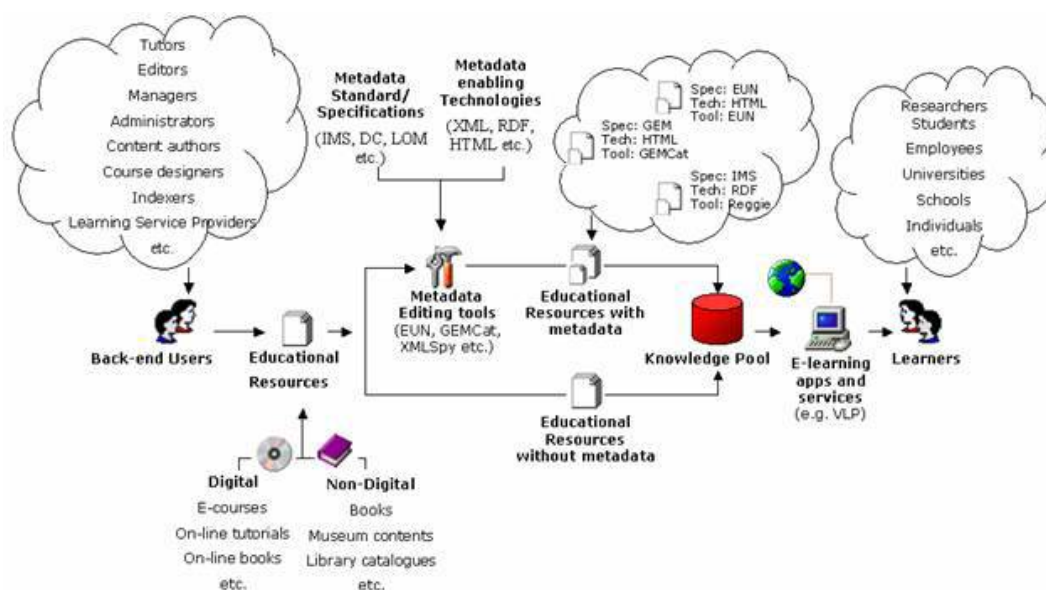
Tutors
Editors
Managers
Administrators
Content authors
Course designers
Indexers
Learning Service Providers
etc.

Metadata Standard/ Specifications
(IMS, DC, LOM etc.)

Metadata enabling Technologies
(XML, RDF, HTML etc.)

Spec: EUN
Tech: HTML
Tool: EUN

Spec: GEM
Tech: HTML
Tool: GEMCat

Spec: IMS
Tech: RDF
Tool: Reggie

Researchers
Students
Employees
Universities
Schools
Individuals
etc.

Back-end Users

Educational Resources

Metadata Editing tools
(EUN, GEMCat, XMLSpy etc.)

Educational Resources with metadata

Knowledge Pool

E-learning apps and services
(e.g. VLP)

Learners

Educational Resources without metadata

Digital
E-courses
On-line tutorials
On-line books
etc.

Non-Digital
Books
Museum contents
Library catalogues
etc.